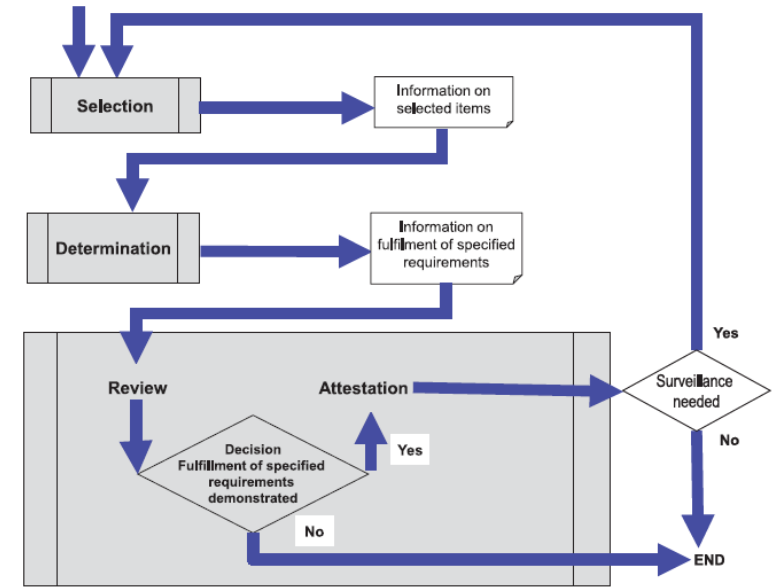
Selection

Information on selected items

Determination

Information on fulfilment of specified requirements

Review

Attestation

Decision
Fulfillment of specified requirements demonstrated

Yes

No

Surveillance needed

Yes

No

END